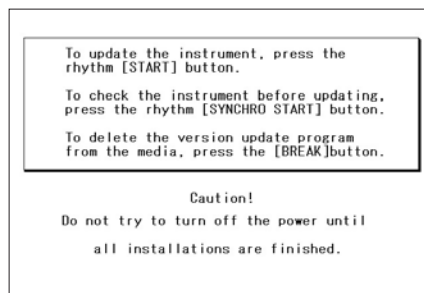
To update the instrument, press the rhythm [START] button.

To check the instrument before updating, press the rhythm [SYNCHRO START] button.

To delete the version update program from the media, press the [BREAK]button.

Caution!

Do not try to turn off the power until

all installations are finished.